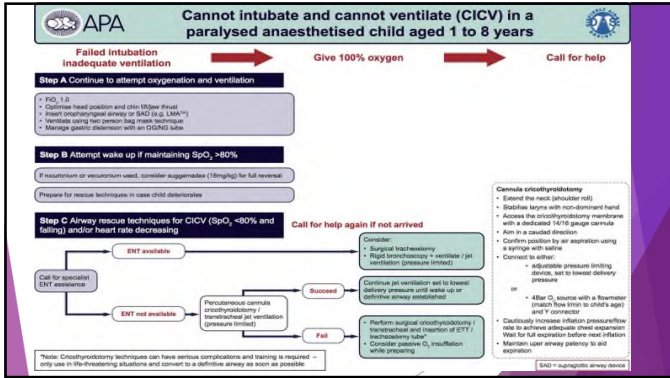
APA

Cannot intubate and cannot ventilate (CICV) in a paralysed anaesthetised child aged 1 to 8 years

Failed intubation inadequate ventilation

Give 100% oxygen

Call for help

Step A Continue to attempt oxygenation and ventilation

- $FiO_2$ 1.0
- Optimise head position and chin lift/jaw thrust
- Insert oropharyngeal airway or SAD (e.g. LMA™)
- Ventilate using two person bag mask technique
- Manage gastric distension with an OG/NG tube

Step B Attempt wake up if maintaining $SpO_2$ >80%

If rocuronium or vecuronium used, consider sugammadex (16mg/kg) for full reversal

Prepare for rescue techniques in case child deteriorates

Step C Airway rescue techniques for CICV ($SpO_2$ <80% and falling) and/or heart rate decreasing

Call for help again if not arrived

Call for specialist ENT assistance

ENT available

Consider:
- Surgical tracheostomy
- Rigid bronchoscopy + ventilate / jet ventilation (pressure limited)

ENT not available

Percutaneous cannula cricothyroidotomy / transtracheal jet ventilation (pressure limited)

Succeed

Continue jet ventilation set to lowest delivery pressure until wake up or definitive airway established

Fail

- Perform surgical cricothyroidotomy / transtracheal and insertion of ETT / tracheostomy tube*
- Consider passive $O_2$ insufflation while preparing

Cannula cricothyroidotomy
- Extend the neck (shoulder roll)
- Stabilise larynx with non-dominant hand
- Access the cricothyroid membrane with a dedicated 14/16 gauge cannula
- Aim in a caudad direction
- Confirm position by air aspiration using a syringe with saline
- Connect to either:
  - adjustable pressure limiting device, set to lowest delivery pressure
  
  or
  
  - 4Bar $O_2$ source with a flowmeter (match flow l/min to child's age) and Y connector
- Cautiously increase inflation pressure/flow rate to achieve adequate chest expansion
- Wait for full expiration before next inflation
- Maintain upper airway patency to aid expiration

*Note: Cricothyroidotomy techniques can have serious complications and training is required – only use in life-threatening situations and convert to a definitive airway as soon as possible

SAD = supraglottic airway device